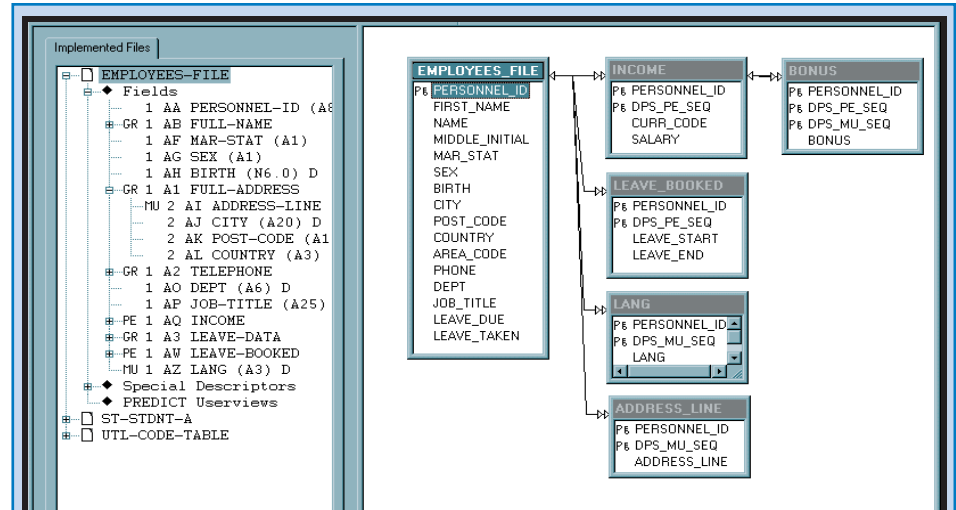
Implemented Files

EMPLOYEES-FILE
Fields
1 AA PERSONNEL-ID (A8
GR 1 AB FULL-NAME
1 AF MAR-STAT (A1)
1 AG SEX (A1)
1 AH BIRTH (N6.0) D
GR 1 A1 FULL-ADDRESS
MU 2 AI ADDRESS-LINE
2 AJ CITY (A20) D
2 AK POST-CODE (A1
2 AL COUNTRY (A3)
GR 1 A2 TELEPHONE
1 AO DEPT (A6) D
1 AP JOB-TITLE (A25)
PE 1 AQ INCOME
GR 1 A3 LEAVE-DATA
PE 1 AW LEAVE-BOOKED
MU 1 AZ LANG (A3) D
Special Descriptors
PREDICT Userviews
ST-STDNT-A
UTL-CODE-TABLE

EMPLOYEES_FILE
PK PERSONNEL_ID
FIRST_NAME
NAME
MIDDLE_INITIAL
MAR_STAT
SEX
BIRTH
CITY
POST_CODE
COUNTRY
AREA_CODE
PHONE
DEPT
JOB_TITLE
LEAVE_DUE
LEAVE_TAKEN

INCOME
PK PERSONNEL_ID
PK DPS_PE_SEQ
CURR_CODE
SALARY

BONUS
PK PERSONNEL_ID
PK DPS_PE_SEQ
PK DPS_MU_SEQ
BONUS

LEAVE_BOOKED
PK PERSONNEL_ID
PK DPS_PE_SEQ
LEAVE_START
LEAVE_END

LANG
PK PERSONNEL_ID
PK DPS_MU_SEQ
LANG

ADDRESS_LINE
PK PERSONNEL_ID
PK DPS_MU_SEQ
ADDRESS_LINE